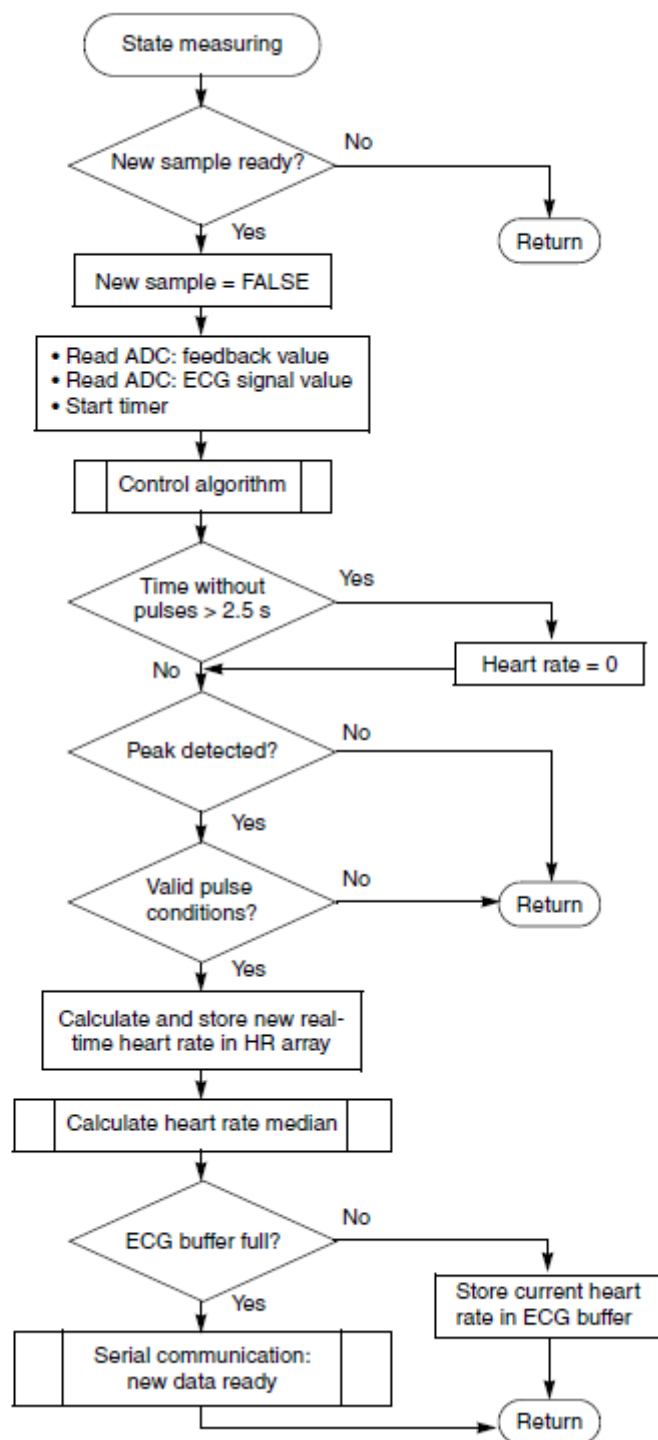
State measuring

New sample ready?

No

Return

Yes

New sample = FALSE

• Read ADC: feedback value
• Read ADC: ECG signal value
• Start timer

Control algorithm

Time without pulses > 2.5 s

Yes

Heart rate = 0

No

Peak detected?

No

Yes

Valid pulse conditions?

No

Return

Yes

Calculate and store new real-time heart rate in HR array

Calculate heart rate median

ECG buffer full?

No

Yes

Store current heart rate in ECG buffer

Serial communication: new data ready

Return